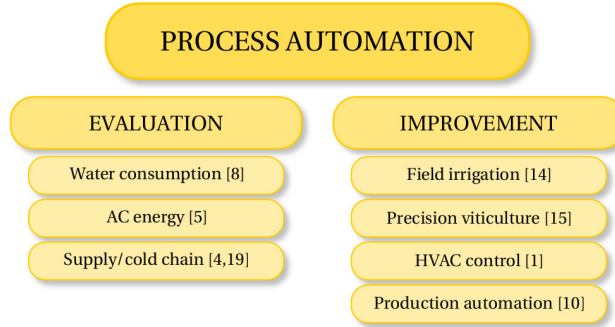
PROCESS AUTOMATION

EVALUATION

Water consumption [8]

AC energy [5]

Supply/cold chain [4,19]

IMPROVEMENT

Field irrigation [14]

Precision viticulture [15]

HVAC control [1]

Production automation [10]